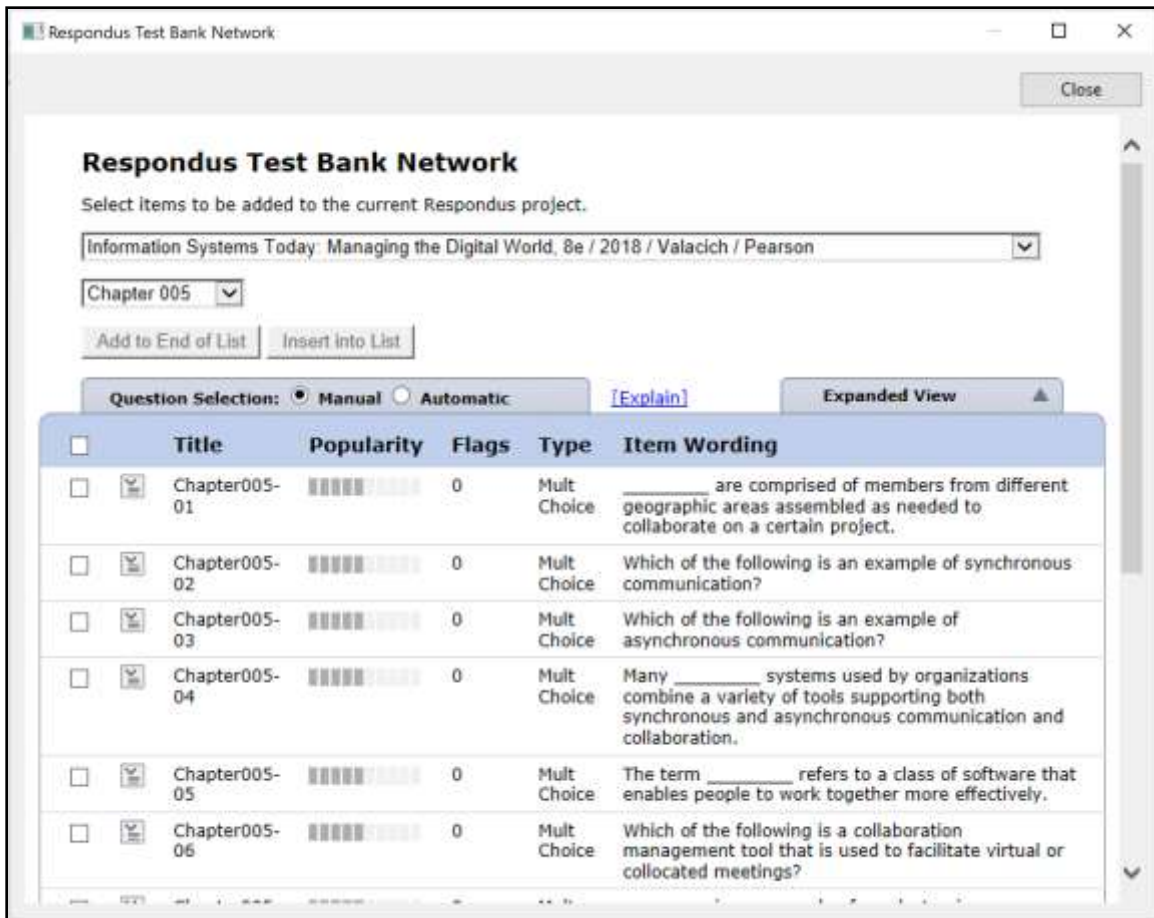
Respondus Test Bank Network

Close

**Respondus Test Bank Network**

Select items to be added to the current Respondus project.

Information Systems Today: Managing the Digital World, 8e / 2018 / Valacich / Pearson

Chapter 005

Add to End of List | Insert into List

Question Selection: Manual Automatic

[Explain]

Expanded View

| | Title | Popularity | Flags | Type | Item Wording |
|---|---|---|---|---|---|
| | Chapter005-01 | | 0 | Mult Choice | _________ are comprised of members from different geographic areas assembled as needed to collaborate on a certain project. |
| | Chapter005-02 | | 0 | Mult Choice | Which of the following is an example of synchronous communication? |
| | Chapter005-03 | | 0 | Mult Choice | Which of the following is an example of asynchronous communication? |
| | Chapter005-04 | | 0 | Mult Choice | Many _________ systems used by organizations combine a variety of tools supporting both synchronous and asynchronous communication and collaboration. |
| | Chapter005-05 | | 0 | Mult Choice | The term _________ refers to a class of software that enables people to work together more effectively. |
| | Chapter005-06 | | 0 | Mult Choice | Which of the following is a collaboration management tool that is used to facilitate virtual or collocated meetings? |
| | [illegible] | | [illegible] | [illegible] | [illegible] |